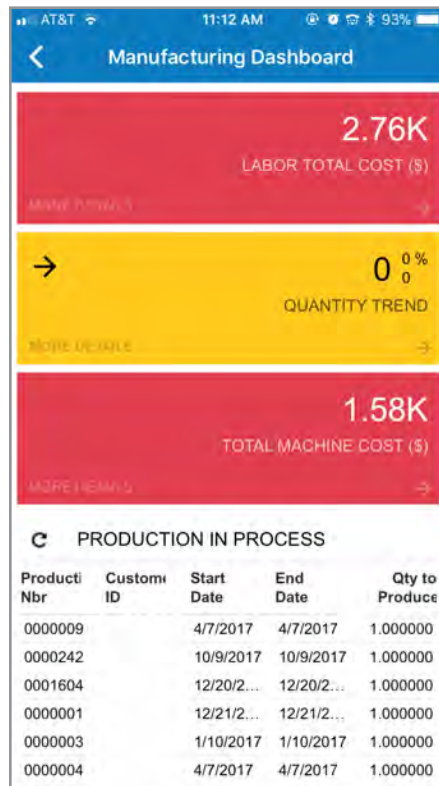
AT&T 11:12 AM 93%

Manufacturing Dashboard

2.76K
LABOR TOTAL COST ($)
MORE DETAILS

0 0 %
0
QUANTITY TREND
MORE DETAILS

1.58K
TOTAL MACHINE COST ($)
MORE DETAILS

PRODUCTION IN PROCESS

| Producti Nbr | Custome ID | Start Date | End Date | Qty to Produce |
|---|---|---|---|---|
| 0000009 | | 4/7/2017 | 4/7/2017 | 1.000000 |
| 0000242 | | 10/9/2017 | 10/9/2017 | 1.000000 |
| 0001604 | | 12/20/2... | 12/20/2... | 1.000000 |
| 0000001 | | 12/21/2... | 12/21/2... | 1.000000 |
| 0000003 | | 1/10/2017 | 1/10/2017 | 1.000000 |
| 0000004 | | 4/7/2017 | 4/7/2017 | 1.000000 |